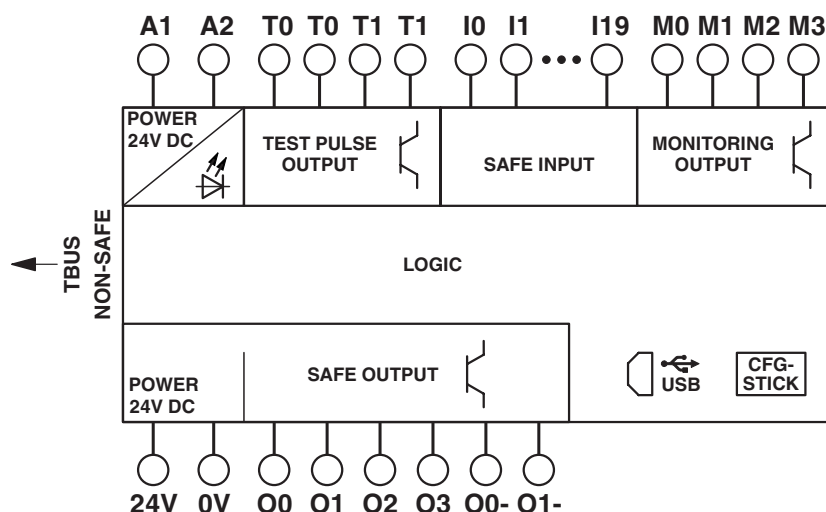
A1 A2 T0 T0 T1 T1 I0 I1 ••• I19 M0 M1 M2 M3

POWER 24V DC

TEST PULSE OUTPUT

SAFE INPUT

MONITORING OUTPUT

TBUS NON-SAFE

LOGIC

POWER 24V DC

SAFE OUTPUT

USB

CFG-STICK

24V 0V O0 O1 O2 O3 O0- O1-